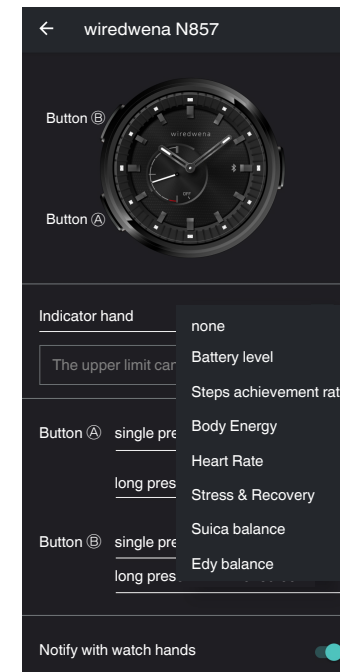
← wiredwena N857

Button Ⓑ

wiredwena

OFF

Button Ⓐ

Indicator hand

The upper limit car

Button Ⓐ single pre

long pres

Button Ⓑ single pre

long pres

none
Battery level
Steps achievement rat
Body Energy
Heart Rate
Stress & Recovery
Suica balance
Edy balance

Notify with watch hands